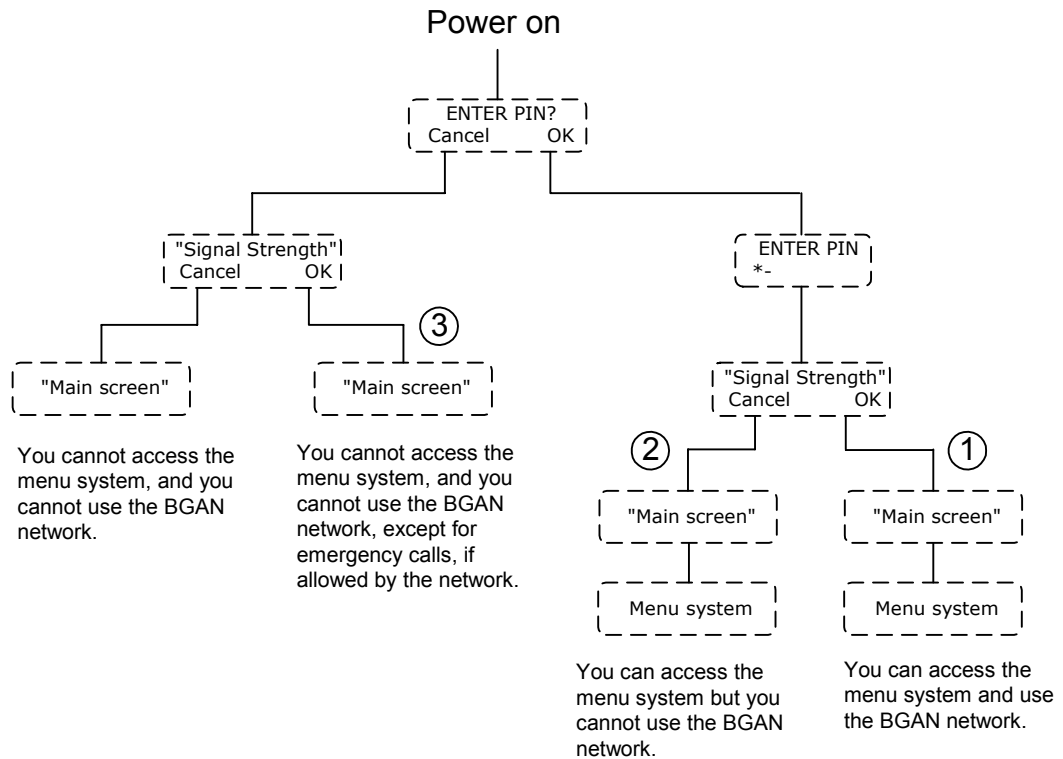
Power on

ENTER PIN?
Cancel OK

"Signal Strength"
Cancel OK

ENTER PIN
*-

3

"Main screen"

"Main screen"

You cannot access the menu system, and you cannot use the BGAN network.

You cannot access the menu system, and you cannot use the BGAN network, except for emergency calls, if allowed by the network.

"Signal Strength"
Cancel OK

2

1

"Main screen"

"Main screen"

Menu system

Menu system

You can access the menu system but you cannot use the BGAN network.

You can access the menu system and use the BGAN network.